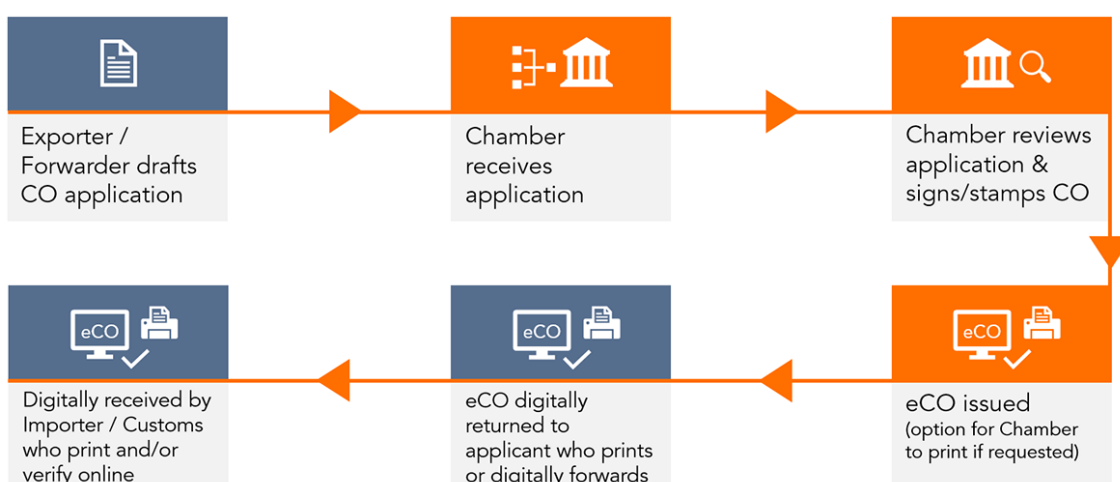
Exporter / Forwarder drafts CO application

Chamber receives application

Chamber reviews application & signs/stamps CO

eCO

eCO issued
(option for Chamber to print if requested)

eCO

eCO digitally returned to applicant who prints or digitally forwards

eCO

Digitally received by Importer / Customs who print and/or verify online